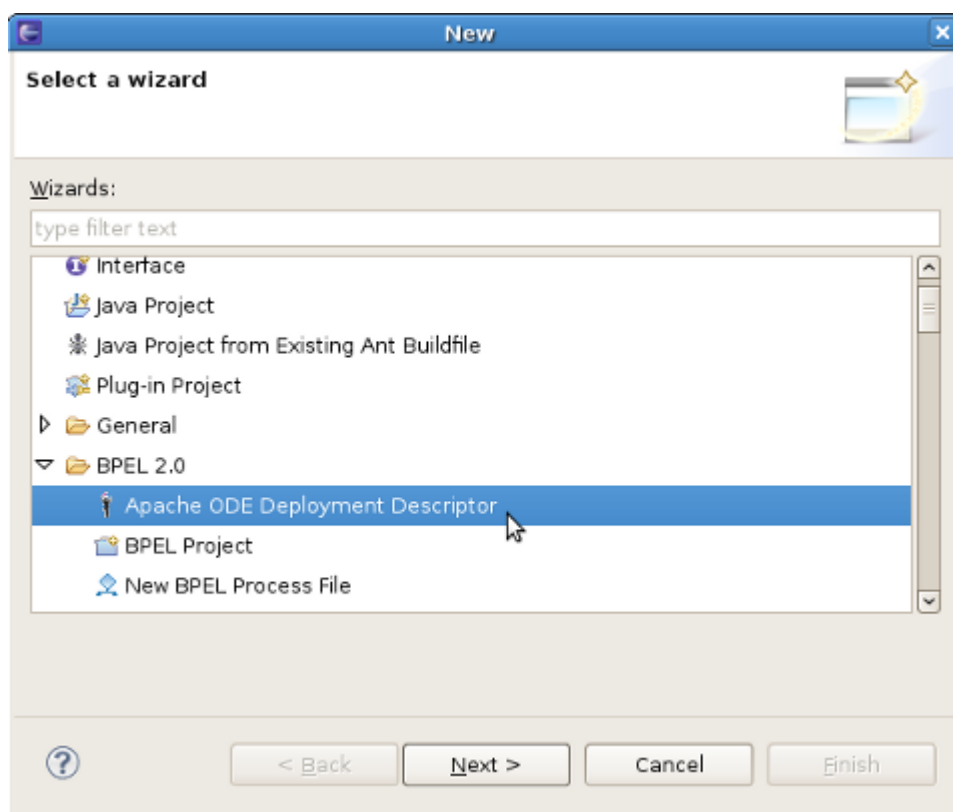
New

Select a wizard

Wizards:

type filter text

Interface

Java Project

Java Project from Existing Ant Buildfile

Plug-in Project

General

BPEL 2.0

Apache ODE Deployment Descriptor

BPEL Project

New BPEL Process File

?

< Back

Next >

Cancel

Finish